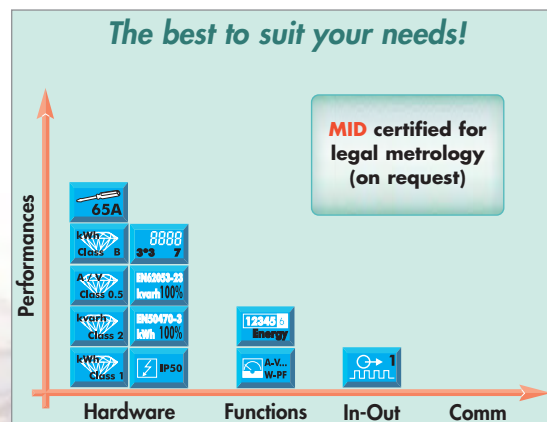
The best to suit your needs!

MID certified for legal metrology (on request)

Performances

65A

kWh Class B

8888 3°3 7

A-V Class 0.5

EN62053-23 kvarh 100%

kvarh Class 2

EN50470-3 kWh 100%

kWh Class 1

IP50

12345 Energy

A-V... W-PF

1

Hardware Functions In-Out Comm